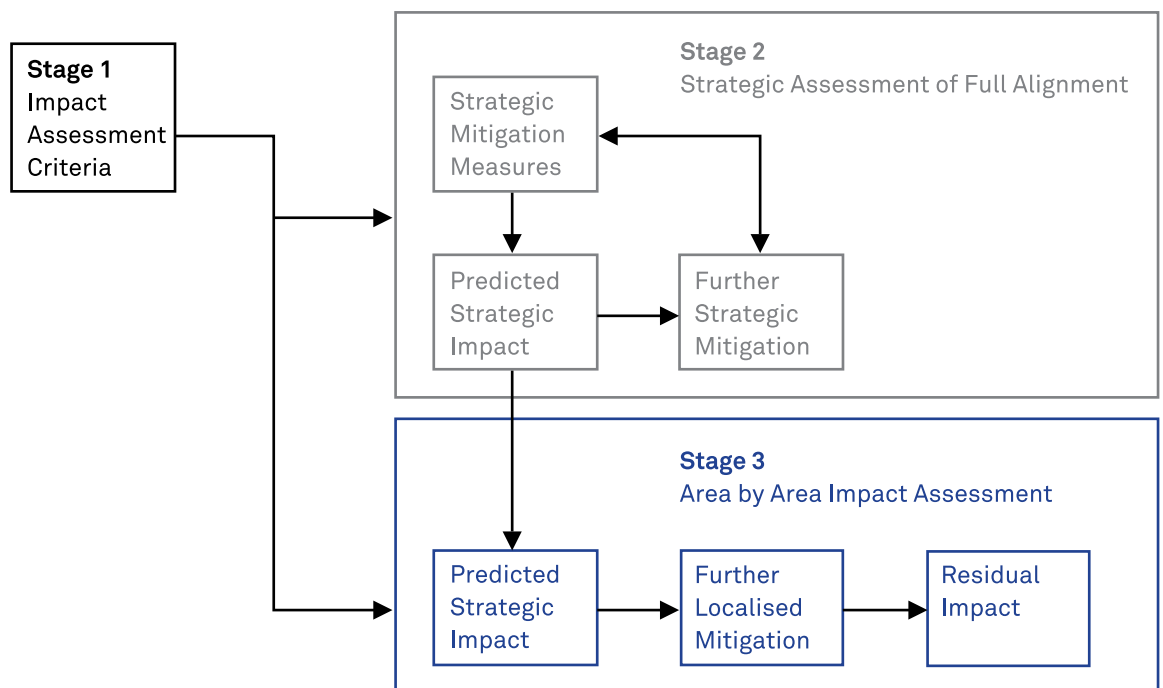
Stage 1
Impact Assessment Criteria

Stage 2
Strategic Assessment of Full Alignment

Strategic Mitigation Measures

Predicted Strategic Impact

Further Strategic Mitigation

Stage 3
Area by Area Impact Assessment

Predicted Strategic Impact

Further Localised Mitigation

Residual Impact